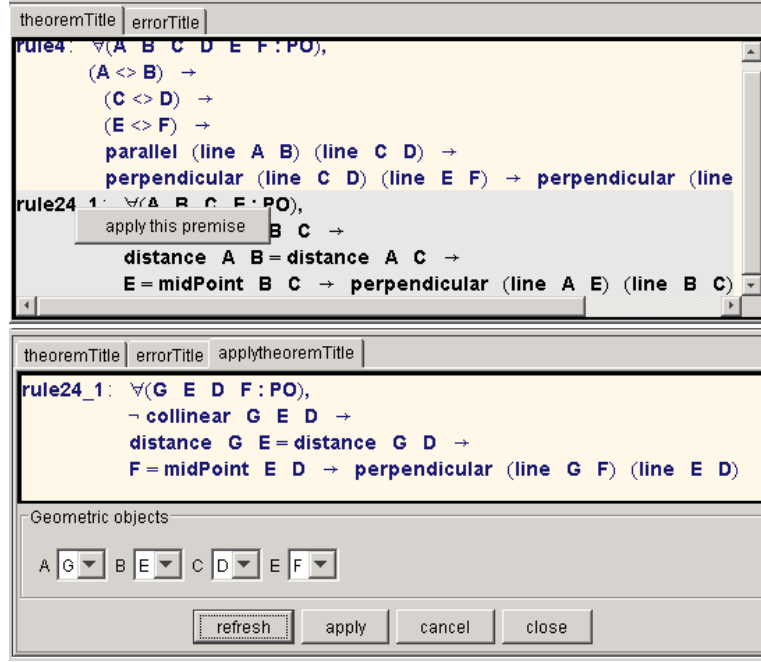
theoremTitle | errorTitle

rule4: $\forall$(A B C D E F : PO),
(A <> B) $\rightarrow$
(C <> D) $\rightarrow$
(E <> F) $\rightarrow$
parallel (line A B) (line C D) $\rightarrow$
perpendicular (line C D) (line E F) $\rightarrow$ perpendicular (line

rule24_1: $\forall$(A B C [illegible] F : PO),
apply this premise
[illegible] B C $\rightarrow$
distance A B = distance A C $\rightarrow$
E = midPoint B C $\rightarrow$ perpendicular (line A E) (line B C)

theoremTitle | errorTitle | applytheoremTitle

rule24_1: $\forall$(G E D F : PO),
$\neg$ collinear G E D $\rightarrow$
distance G E = distance G D $\rightarrow$
F = midPoint E D $\rightarrow$ perpendicular (line G F) (line E D)

Geometric objects

A G B E C D E F

refresh | apply | cancel | close